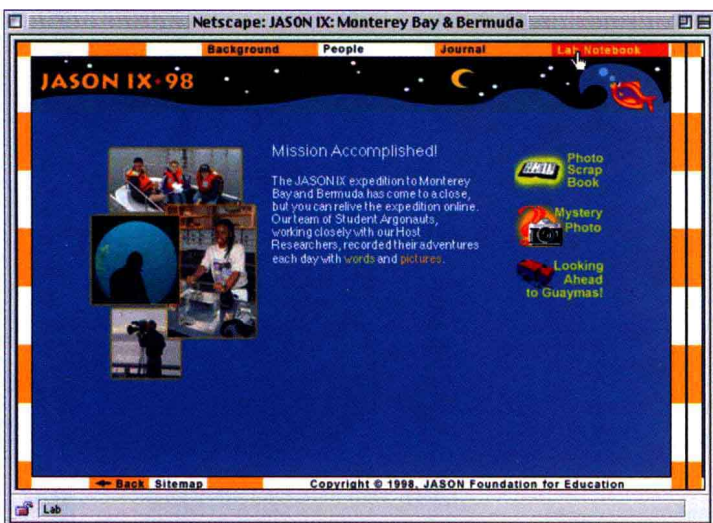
Netscape: JASON IX: Monterey Bay & Bermuda

Background People Journal Lab Notebook

JASON IX·98

Mission Accomplished!

The JASON IX expedition to Monterey Bay and Bermuda has come to a close, but you can relive the expedition online. Our team of Student Argonauts, working closely with our Host Researchers, recorded their adventures each day with words and pictures.

Photo Scrap Book

Mystery Photo

Looking Ahead to Guaymas!

Back Sitemap

Copyright © 1998, JASON Foundation for Education

Lab